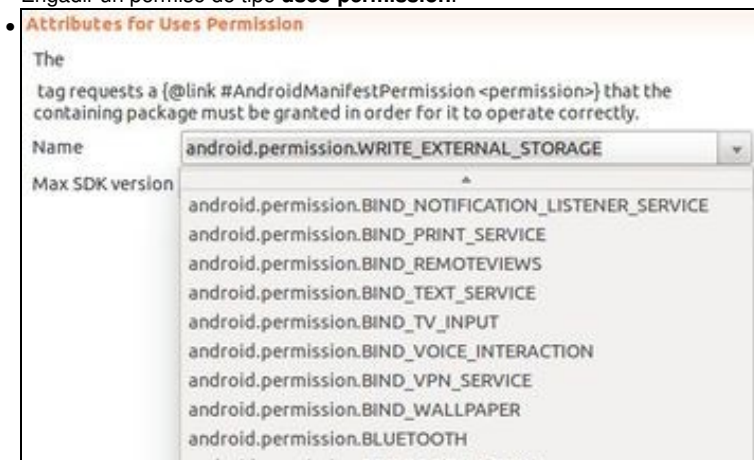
Engadir un permiso de tipo **uses-permission**.

Attributes for Uses Permission

The

tag requests a {@link #AndroidManifestPermission <permission>} that the containing package must be granted in order for it to operate correctly.

Name android.permission.WRITE_EXTERNAL_STORAGE

Max SDK version

android.permission.BIND_NOTIFICATION_LISTENER_SERVICE
android.permission.BIND_PRINT_SERVICE
android.permission.BIND_REMOTEVIEWS
android.permission.BIND_TEXT_SERVICE
android.permission.BIND_TV_INPUT
android.permission.BIND_VOICE_INTERACTION
android.permission.BIND_VPN_SERVICE
android.permission.BIND_WALLPAPER
android.permission.BLUETOOTH
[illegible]